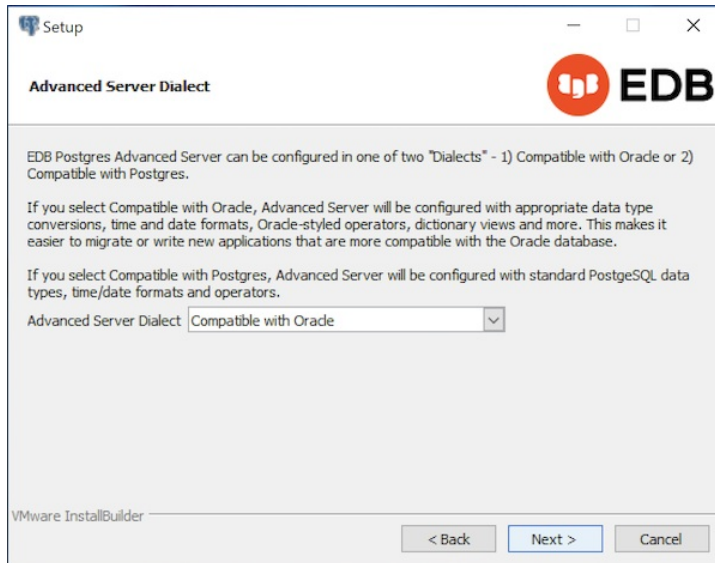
Setup

Advanced Server Dialect

EDB

EDB Postgres Advanced Server can be configured in one of two "Dialects" - 1) Compatible with Oracle or 2) Compatible with Postgres.

If you select Compatible with Oracle, Advanced Server will be configured with appropriate data type conversions, time and date formats, Oracle-styled operators, dictionary views and more. This makes it easier to migrate or write new applications that are more compatible with the Oracle database.

If you select Compatible with Postgres, Advanced Server will be configured with standard PostgeSQL data types, time/date formats and operators.

Advanced Server Dialect Compatible with Oracle

VMware InstallBuilder

< Back Next > Cancel